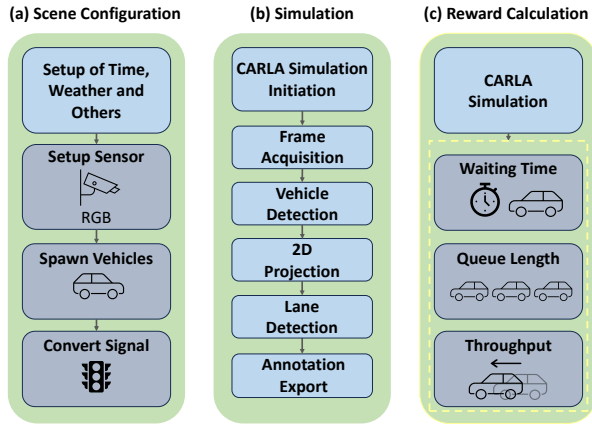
(a) Scene Configuration

Setup of Time, Weather and Others

Setup Sensor

RGB

Spawn Vehicles

Convert Signal

(b) Simulation

CARLA Simulation Initiation

Frame Acquisition

Vehicle Detection

2D Projection

Lane Detection

Annotation Export

(c) Reward Calculation

CARLA Simulation

Waiting Time

Queue Length

Throughput